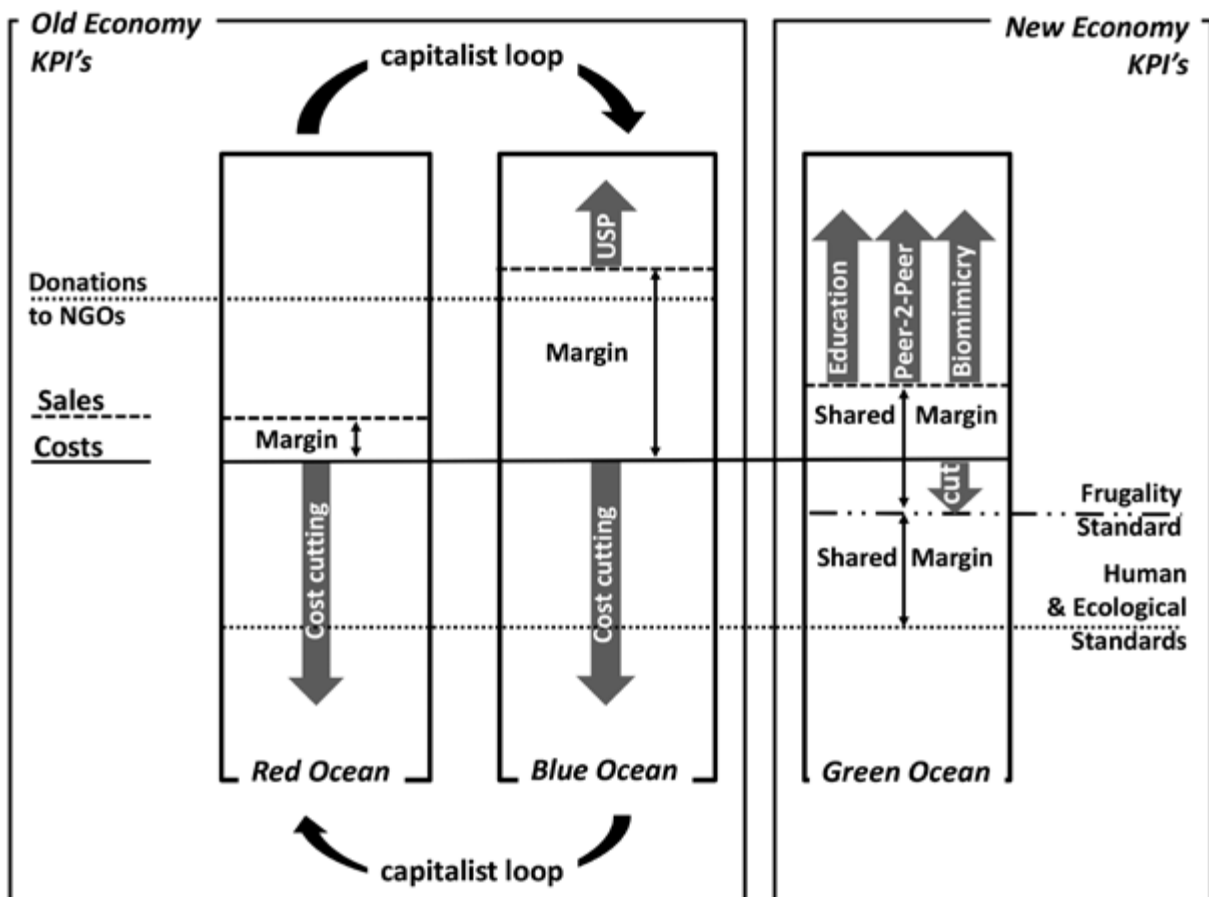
Old Economy KPI's

capitalist loop

New Economy KPI's

USP

Education

Peer-2-Peer

Biomimicry

Donations to NGOs

Margin

Sales

Costs

Margin

Shared Margin

cut

Frugality Standard

Cost cutting

Cost cutting

Shared Margin

Human & Ecological Standards

Red Ocean

Blue Ocean

Green Ocean

capitalist loop